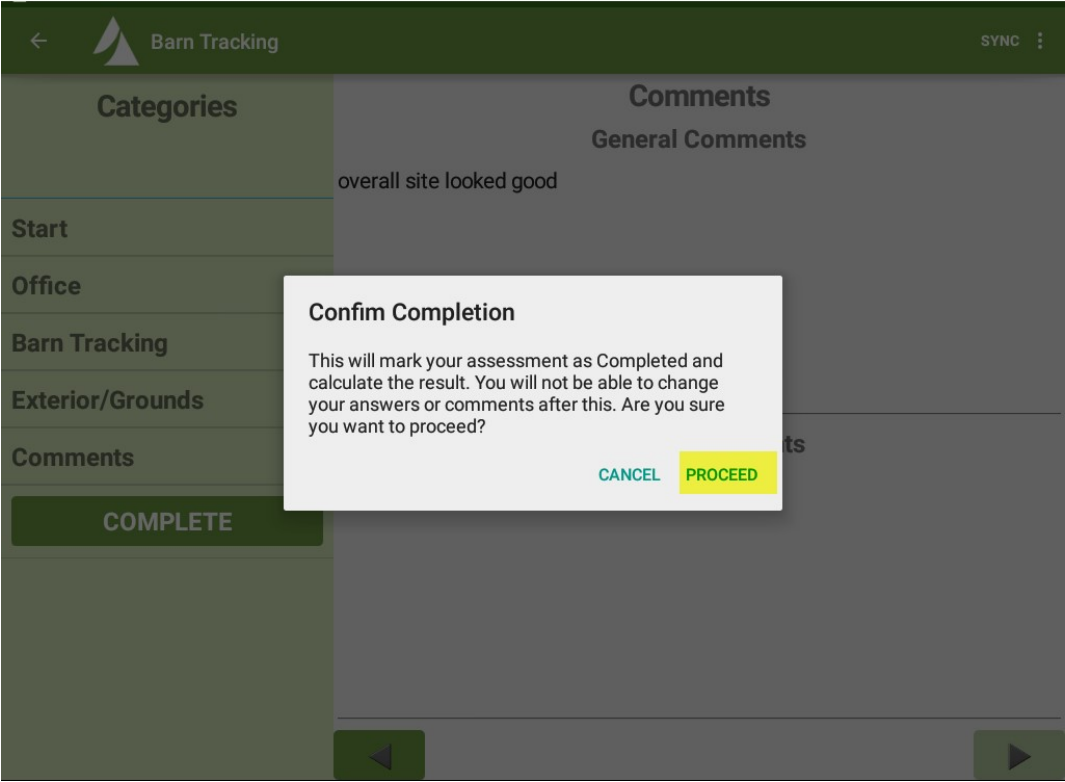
Barn Tracking

SYNC

Categories

Start

Office

Barn Tracking

Exterior/Grounds

Comments

COMPLETE

Comments

General Comments

overall site looked good

ts

Confim Completion

This will mark your assessment as Completed and calculate the result. You will not be able to change your answers or comments after this. Are you sure you want to proceed?

CANCEL PROCEED